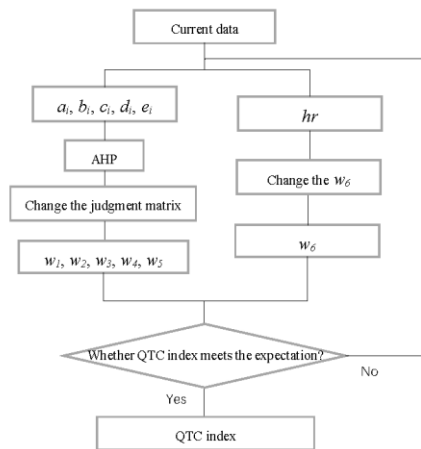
Current data

$a_i$, $b_i$, $c_i$, $d_i$, $e_i$

$hr$

AHP

Change the $w_6$

Change the judgment matrix

$w_6$

$w_1$, $w_2$, $w_3$, $w_4$, $w_5$

Whether QTC index meets the expectation?

No

Yes

QTC index